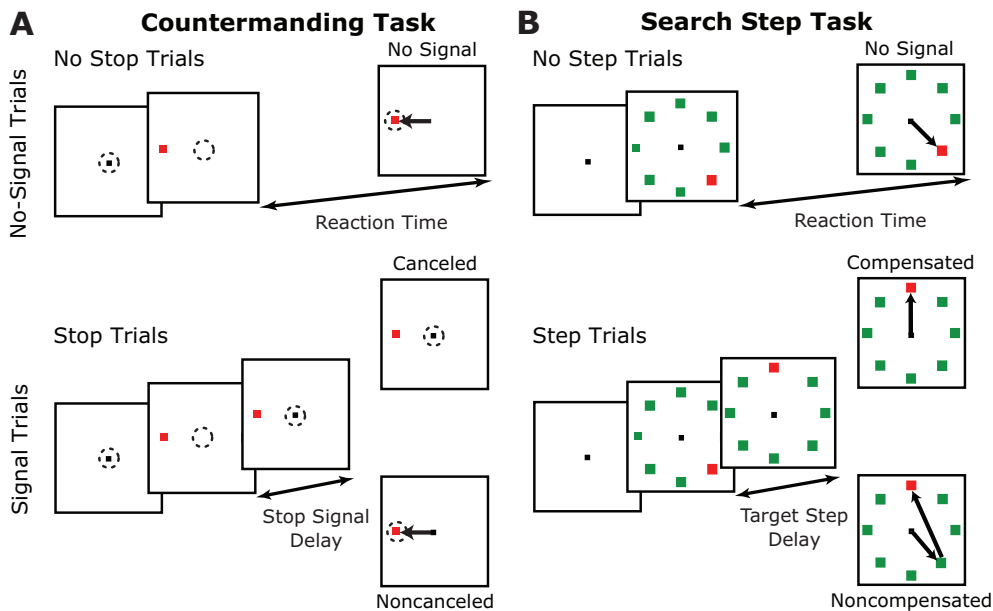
A Countermanding Task

B Search Step Task

No-Signal Trials

No Stop Trials

No Signal

Reaction Time

No Step Trials

No Signal

Reaction Time

Signal Trials

Stop Trials

Canceled

Stop Signal Delay

Noncanceled

Step Trials

Compensated

Target Step Delay

Noncompensated